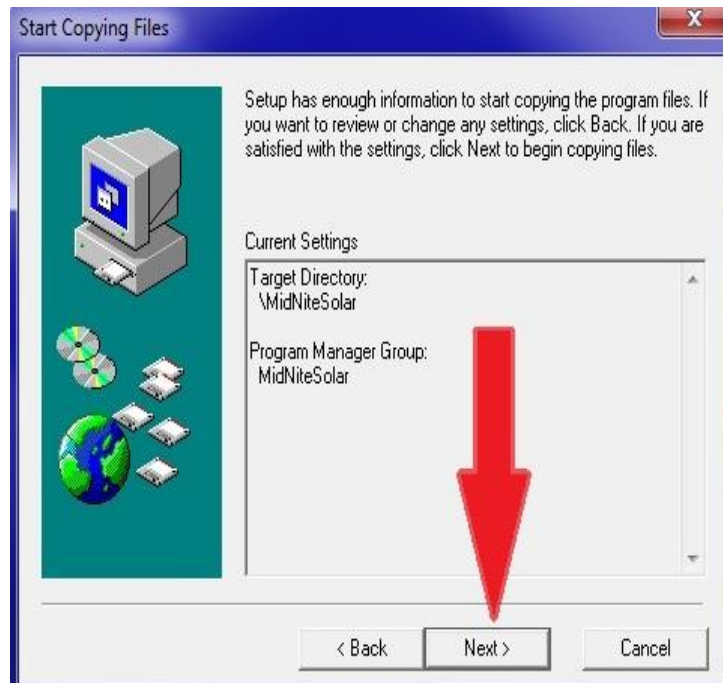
Start Copying Files

X

Setup has enough information to start copying the program files. If you want to review or change any settings, click Back. If you are satisfied with the settings, click Next to begin copying files.

Current Settings

Target Directory:
\MidNiteSolar

Program Manager Group:
MidNiteSolar

< Back

Next >

Cancel